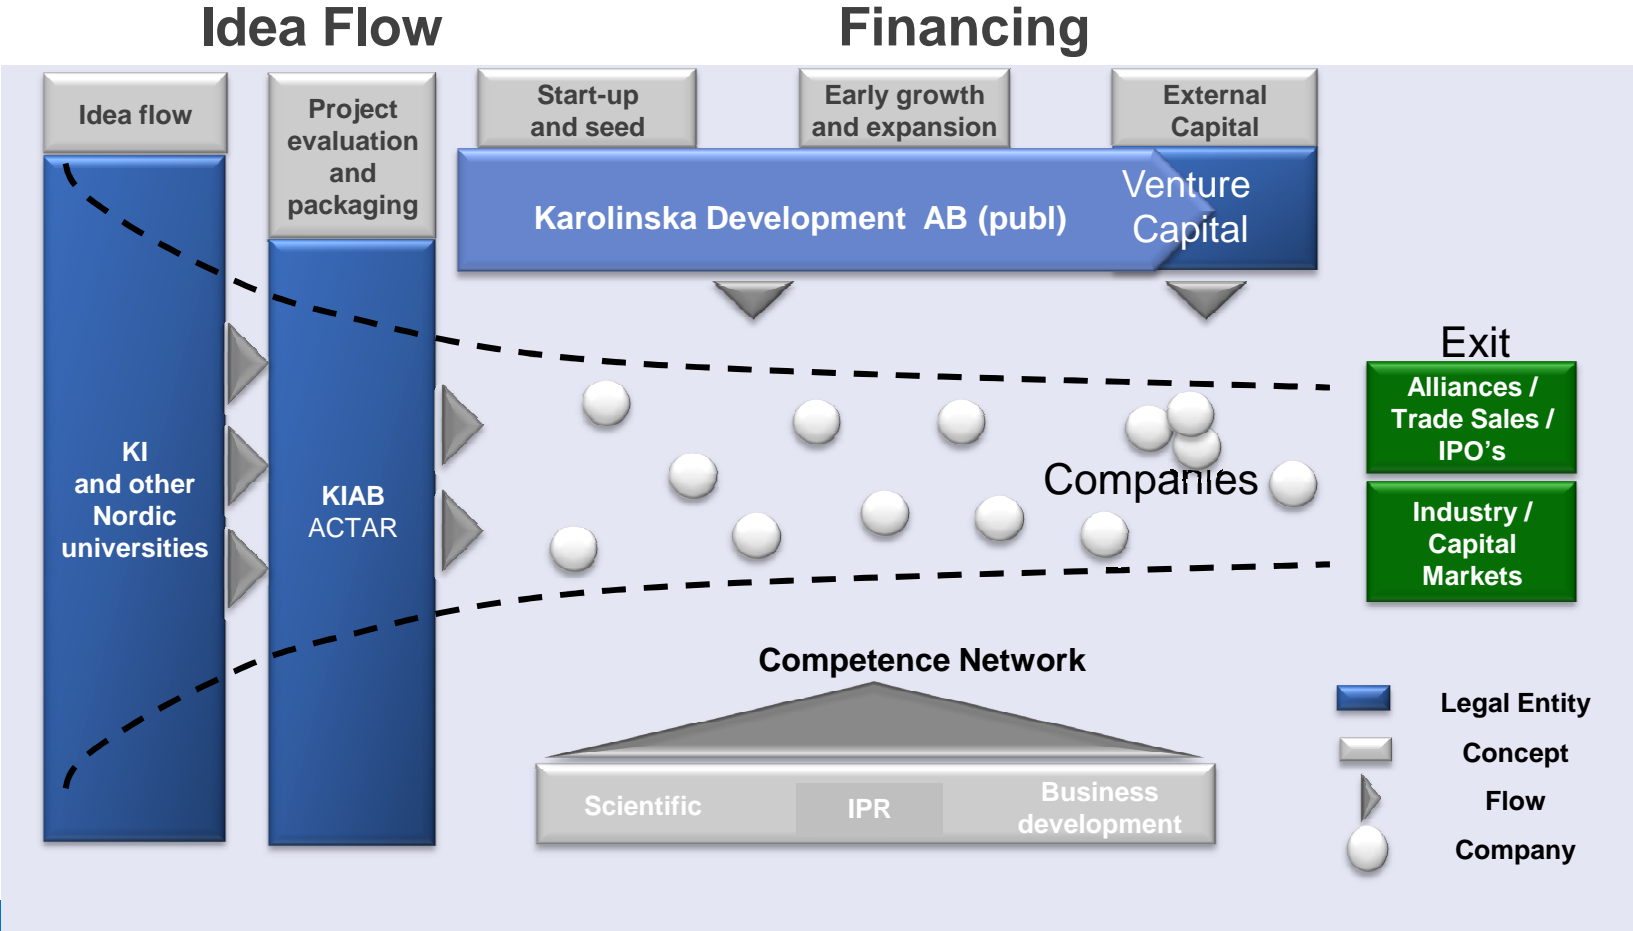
Idea Flow

Financing

Idea flow

Project evaluation and packaging

Start-up and seed

Early growth and expansion

External Capital

Karolinska Development AB (publ)

Venture Capital

KI and other Nordic universities

KIAB ACTAR

Companies

Exit

Alliances / Trade Sales / IPO's

Industry / Capital Markets

Competence Network

Scientific

IPR

Business development

Legal Entity

Concept

Flow

Company